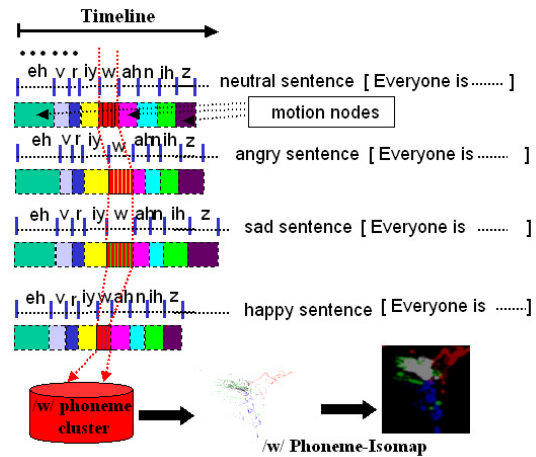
Timeline

......

eh v r iy w ah n ih z

neutral sentence [ Everyone is ....... ]

motion nodes

eh v r iy w ah n ih z

angry sentence [ Everyone is ....... ]

eh v r iy w ah n ih z

sad sentence [ Everyone is ]

eh v r iy w ah n ih z

happy sentence [ Everyone is ......]

/w/ phoneme cluster

/w/ Phoneme-Isomap